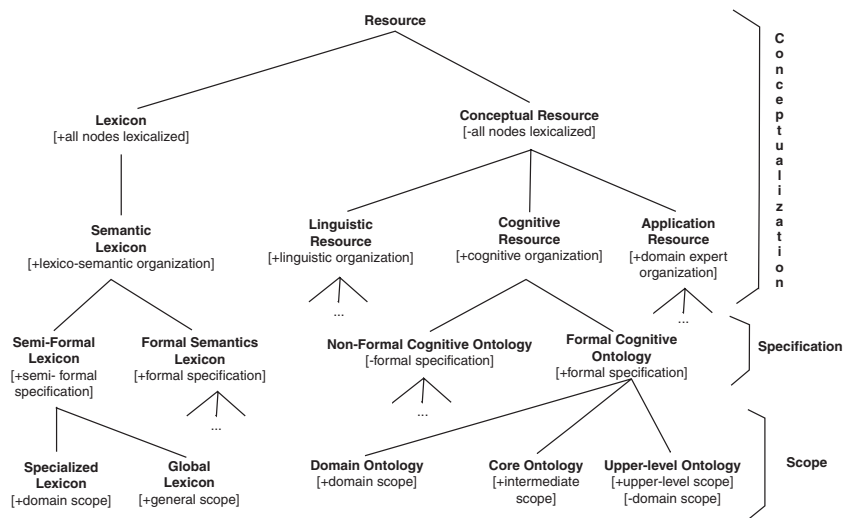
Resource

Lexicon
[+all nodes lexicalized]

Conceptual Resource
[-all nodes lexicalized]

Conceptualization

Semantic Lexicon
[+lexico-semantic organization]

Linguistic Resource
[+linguistic organization]

...

Cognitive Resource
[+cognitive organization]

Application Resource
[+domain expert organization]

...

Semi-Formal Lexicon
[+semi- formal specification]

Formal Semantics Lexicon
[+formal specification]

...

Non-Formal Cognitive Ontology
[-formal specification]

...

Formal Cognitive Ontology
[+formal specification]

Specification

Specialized Lexicon
[+domain scope]

Global Lexicon
[+general scope]

Domain Ontology
[+domain scope]

Core Ontology
[+intermediate scope]

Upper-level Ontology
[+upper-level scope]
[-domain scope]

Scope